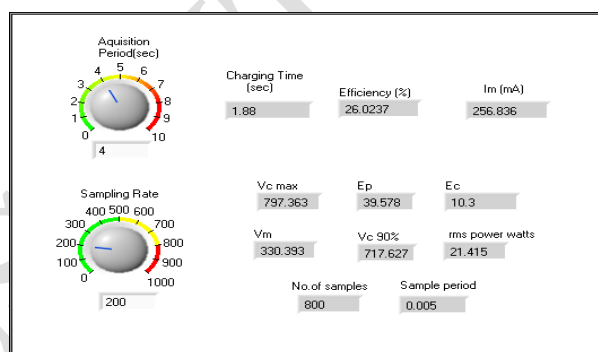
Aquisition Period(sec)

3 4 5 6 7
2 8
1 9
0 10

4

Charging Time (sec)

1.88

Efficiency (%)

26.0237

Im (mA)

256.836

Sampling Rate

300 400 500 600 700
200 800
100 900
0 1000

200

Vc max

797.363

Ep

39.578

Ec

10.3

Vm

330.393

Vc 90%

717.627

rms power watts

21.415

No.of samples

800

Sample period

0.005